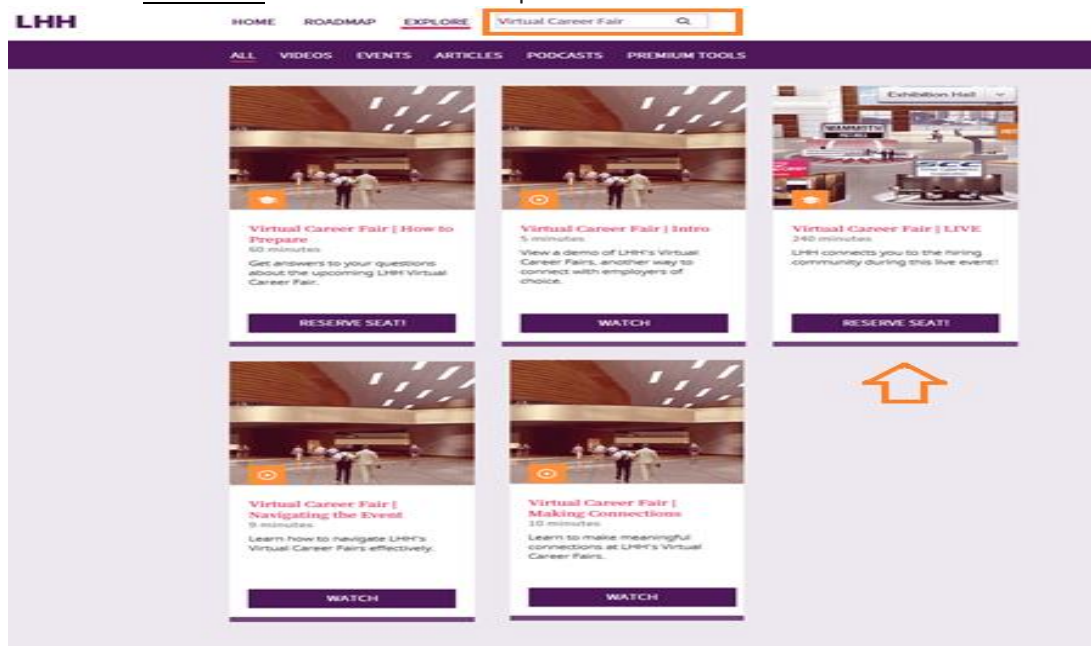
LHH

HOME ROADMAP EXPLORE

Virtual Career Fair

ALL VIDEOS EVENTS ARTICLES PODCASTS PREMIUM TOOLS

Virtual Career Fair | How to Prepare
60 minutes
Get answers to your questions about the upcoming LHH Virtual Career Fair.

RESERVE SEAT!

Virtual Career Fair | Intro
5 minutes
View a demo of LHH's Virtual Career Fairs, another way to connect with employers of choice.

WATCH

Exhibition Hall

Virtual Career Fair | LIVE
240 minutes
LHH connects you to the hiring community during this live event!

RESERVE SEAT!

Virtual Career Fair | Navigating the Event
9 minutes
Learn how to navigate LHH's Virtual Career Fairs effectively.

WATCH

Virtual Career Fair | Making Connections
10 minutes
Learn to make meaningful connections at LHH's Virtual Career Fairs.

WATCH